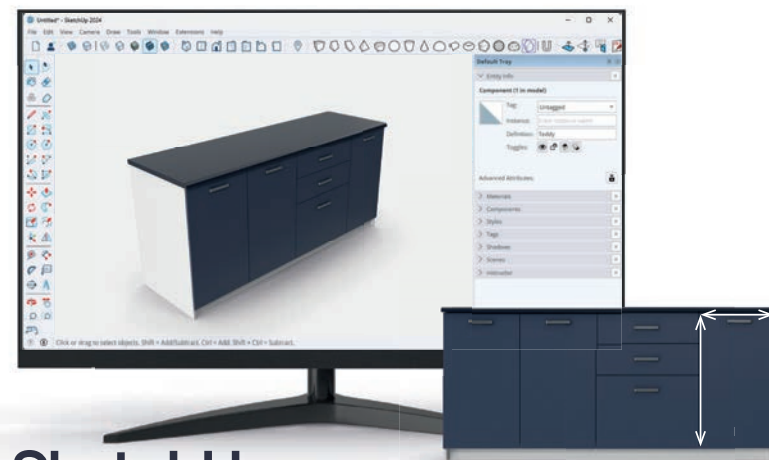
Untitled* - SketchUp 2024
File Edit View Camera Draw Tools Window Extensions Help
Default Tray
Entity Info
Component (1 in model)
Tag: Untagged
Instance: Enter instance name
Definition: Teddy
Toggles:
Advanced Attributes:
Materials
Components
Styles
Tags
Shadows
Scenes
Instructor
Click or drag to select objects. Shift = Add/Subtract. Ctrl = Add. Shift + Ctrl = Subtract.
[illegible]